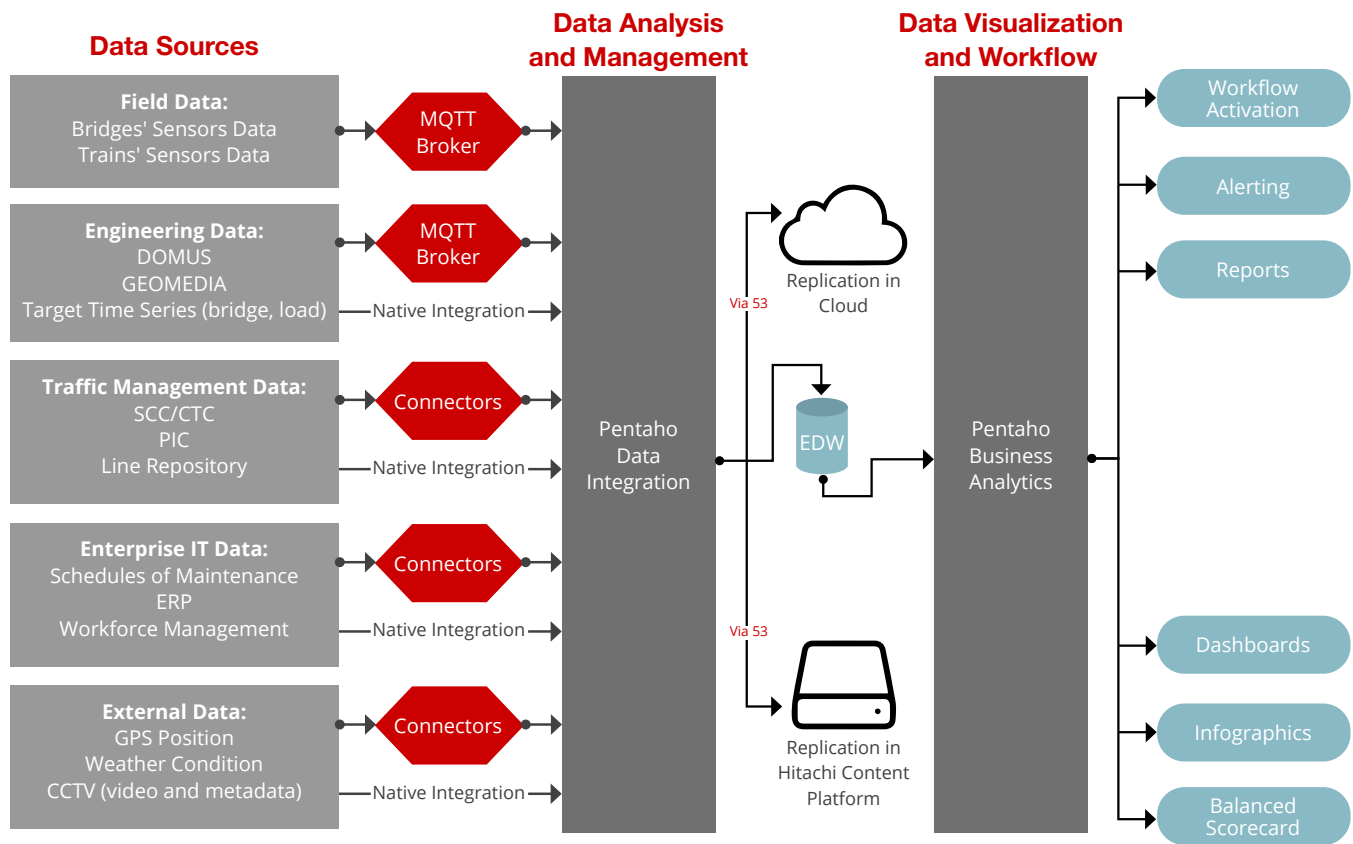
Data Sources

Data Analysis and Management

Data Visualization and Workflow

Field Data:
Bridges' Sensors Data
Trains' Sensors Data

MQTT Broker

Engineering Data:
DOMUS
GEOMEDIA
Target Time Series (bridge, load)

MQTT Broker

Native Integration

Traffic Management Data:
SCC/CTC
PIC
Line Repository

Connectors

Native Integration

Enterprise IT Data:
Schedules of Maintenance
ERP
Workforce Management

Connectors

Native Integration

External Data:
GPS Position
Weather Condition
CCTV (video and metadata)

Connectors

Native Integration

Pentaho Data Integration

Via 53

Replication in Cloud

EDW

Via 53

Replication in Hitachi Content Platform

Pentaho Business Analytics

Workflow Activation

Alerting

Reports

Dashboards

Infographics

Balanced Scorecard